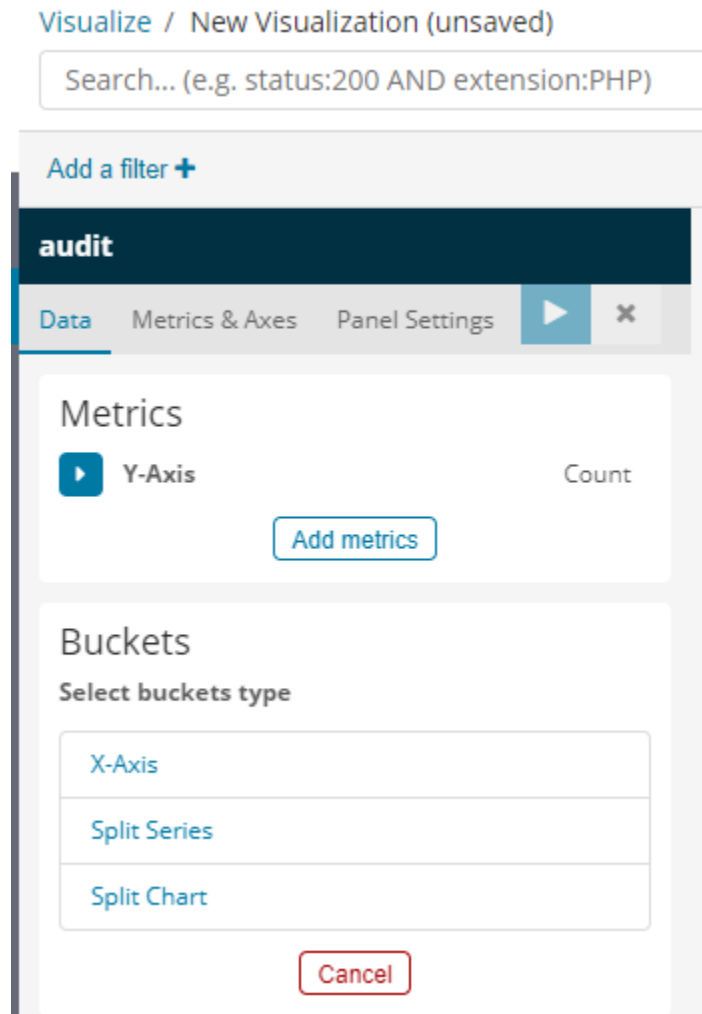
Visualize / New Visualization (unsaved)

Search... (e.g. status:200 AND extension:PHP)

Add a filter +

audit

Data Metrics & Axes Panel Settings

Metrics

Y-Axis Count

Add metrics

Buckets

Select buckets type

X-Axis

Split Series

Split Chart

Cancel